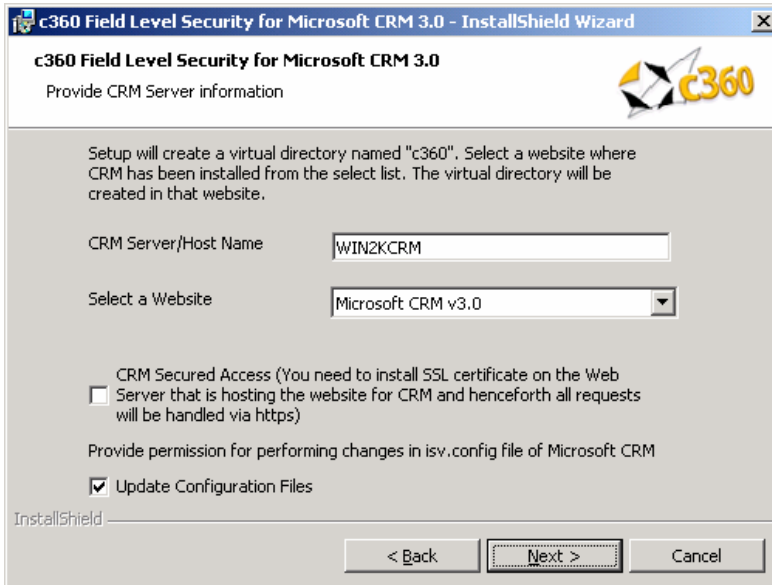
c360 Field Level Security for Microsoft CRM 3.0 - InstallShield Wizard

c360 Field Level Security for Microsoft CRM 3.0

Provide CRM Server information

c360

Setup will create a virtual directory named "c360". Select a website where CRM has been installed from the select list. The virtual directory will be created in that website.

CRM Server/Host Name WIN2KCRM

Select a Website Microsoft CRM v3.0

CRM Secured Access (You need to install SSL certificate on the Web Server that is hosting the website for CRM and henceforth all requests will be handled via https)

Provide permission for performing changes in isv.config file of Microsoft CRM

Update Configuration Files

InstallShield

< Back Next > Cancel